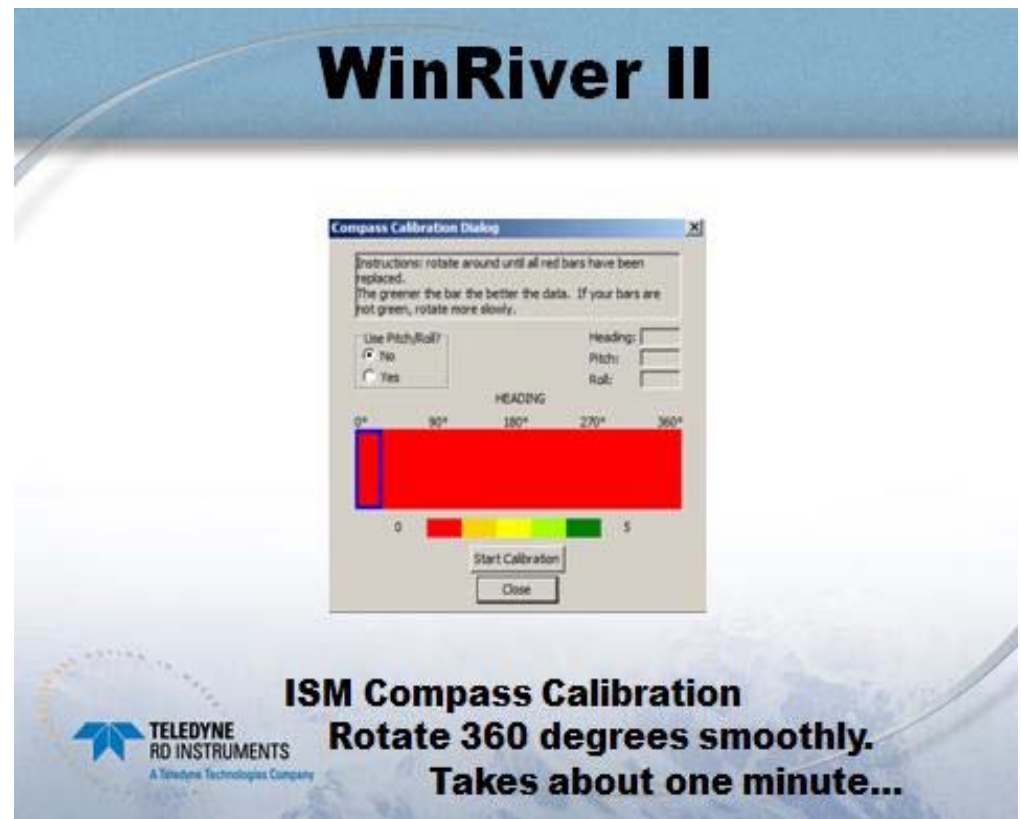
WinRiver II

Compass Calibration Dialog

X

Instructions: rotate around until all red bars have been replaced.
The greener the bar the better the data. If your bars are not green, rotate more slowly.

Use Pitch/Roll?
No
Yes

Heading:
Pitch:
Roll:

HEADING

0° 90° 180° 270° 360°

0 5

Start Calibration

Close

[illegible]

ISM Compass Calibration
Rotate 360 degrees smoothly.
Takes about one minute...

TELEDYNE
RD INSTRUMENTS
A Teledyne Technologies Company